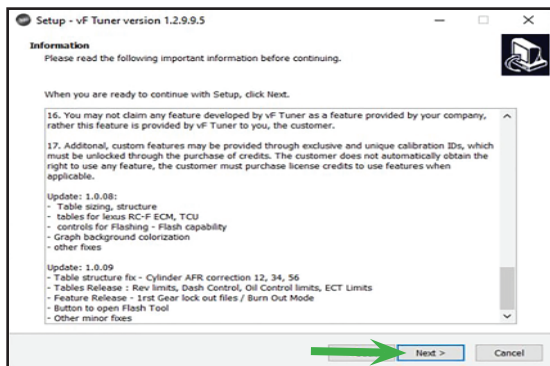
Setup - vF Tuner version 1.2.9.9.5

Information

Please read the following important information before continuing.

When you are ready to continue with Setup, click Next.

16. You may not claim any feature developed by vF Tuner as a feature provided by your company, rather this feature is provided by vF Tuner to you, the customer.

17. Additonal, custom features may be provided through exclusive and unique calibration IDs, which must be unlocked through the purchase of credits. The customer does not automatically obtain the right to use any feature, the customer must purchase license credits to use features when applicable.

Update: 1.0.08:
- Table sizing, structure
- tables for lexus RC-F ECM, TCU
- controls for Flashing - Flash capability
- Graph background colorization
- other fixes

Update: 1.0.09
- Table structure fix - Cylinder AFR correction 12, 34, 56
- Tables Release : Rev limits, Dash Control, Oil Control limits, ECT Limits
- Feature Release - 1rst Gear lock out files / Burn Out Mode
- Button to open Flash Tool
- Other minor fixes

Next >

Cancel